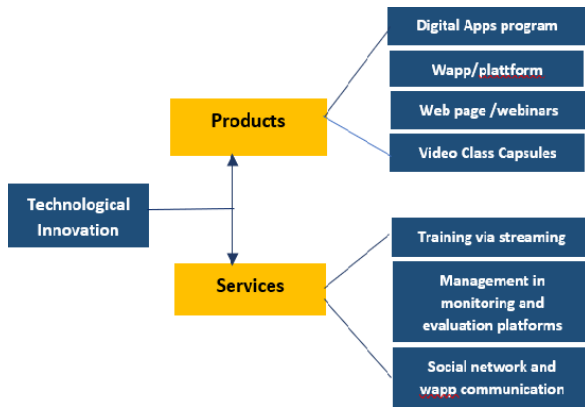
Digital Apps program

Wapp/plattform

Web page /webinars

Video Class Capsules

Products

Technological Innovation

Services

Training via streaming

Management in monitoring and evaluation platforms

Social network and wapp communication